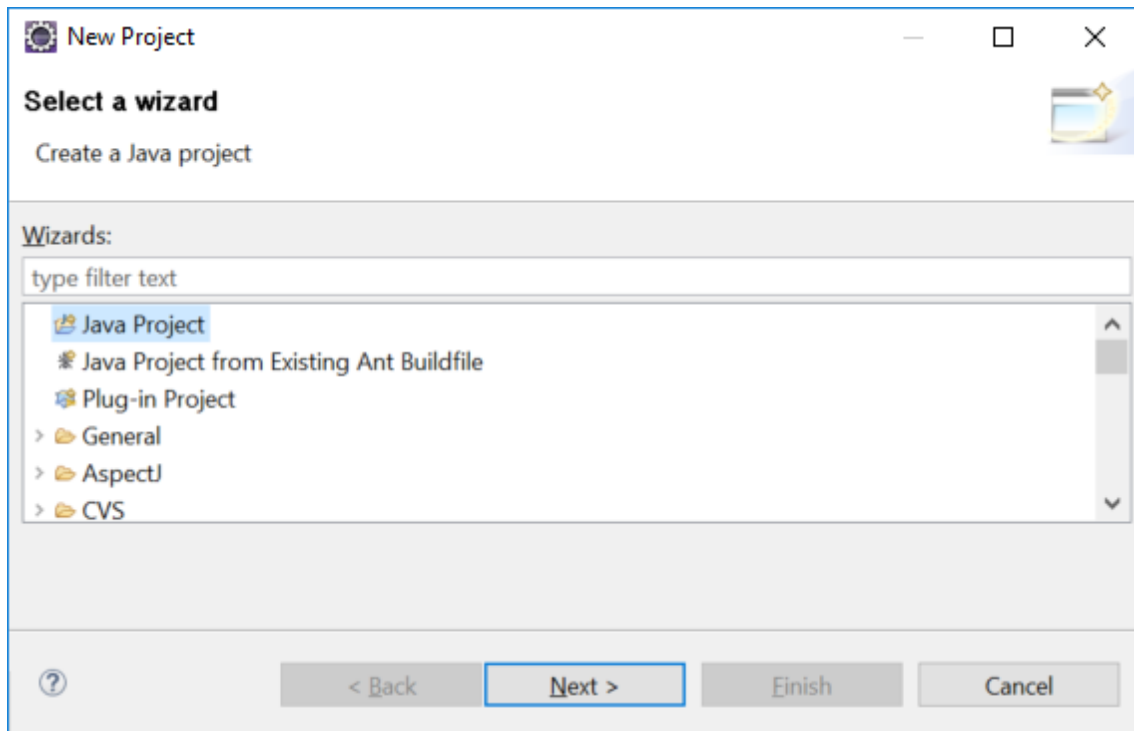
New Project

Select a wizard

Create a Java project

Wizards:

type filter text

Java Project
Java Project from Existing Ant Buildfile
Plug-in Project
General
AspectJ
CVS

?

< Back

Next >

Finish

Cancel